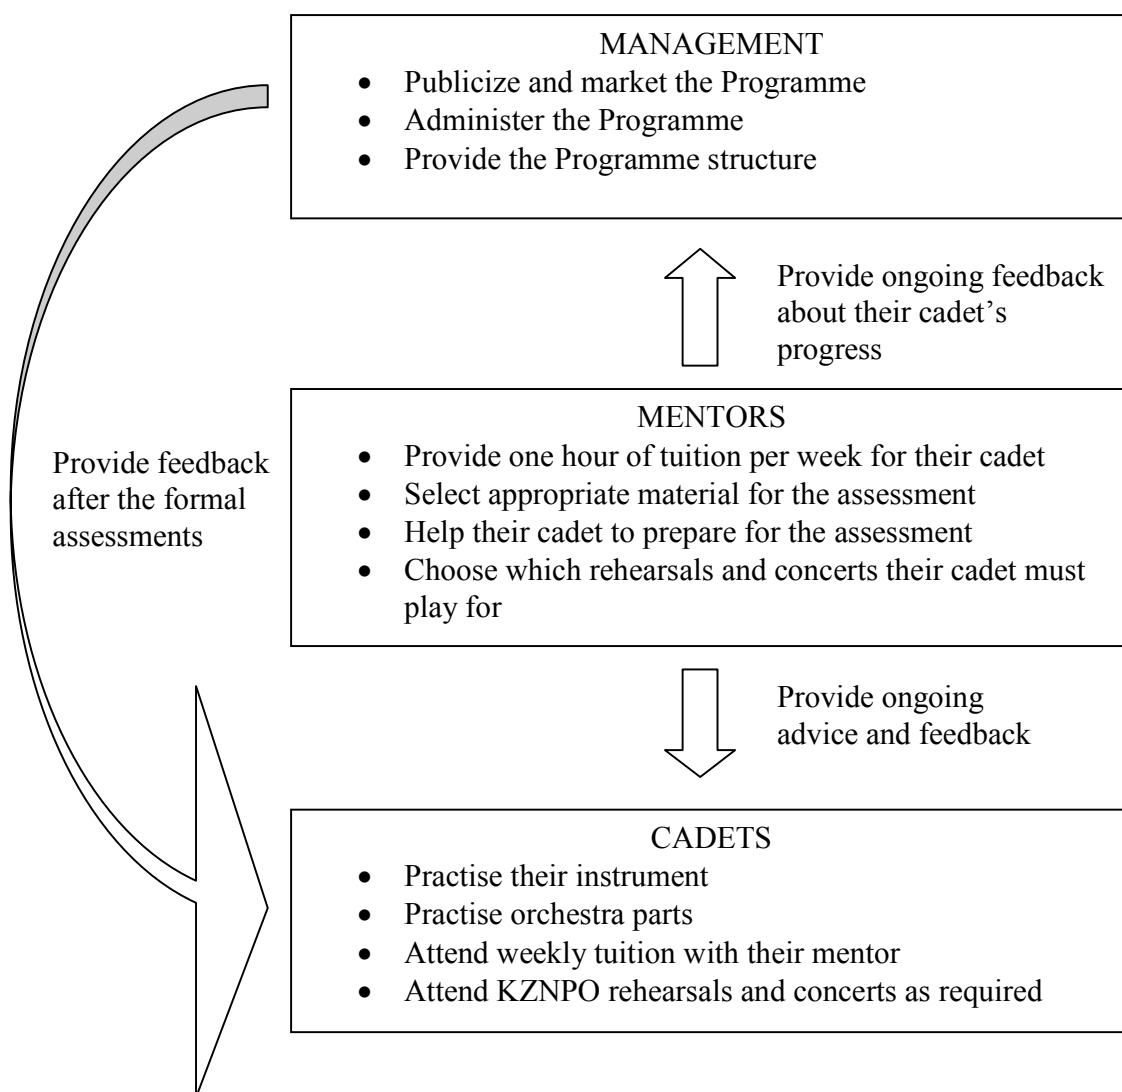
MANAGEMENT
- Publicize and market the Programme
- Administer the Programme
- Provide the Programme structure

Provide ongoing feedback about their cadet's progress

MENTORS
- Provide one hour of tuition per week for their cadet
- Select appropriate material for the assessment
- Help their cadet to prepare for the assessment
- Choose which rehearsals and concerts their cadet must play for

Provide feedback after the formal assessments

Provide ongoing advice and feedback

CADETS
- Practise their instrument
- Practise orchestra parts
- Attend weekly tuition with their mentor
- Attend KZNPO rehearsals and concerts as required